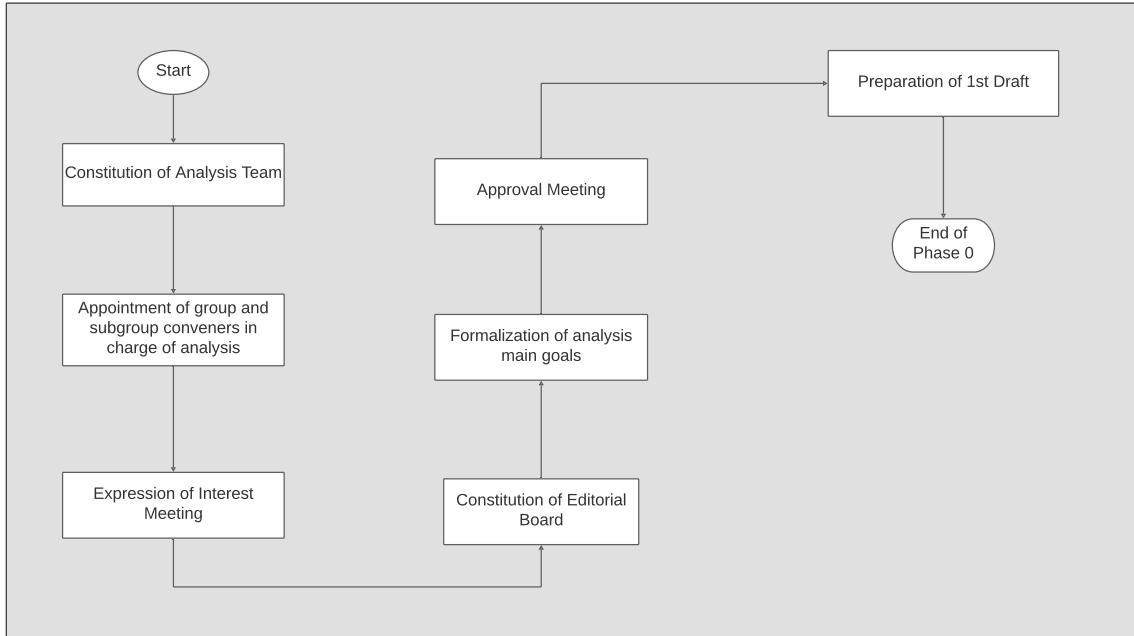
Start

Constitution of Analysis Team

Appointment of group and subgroup conveners in charge of analysis

Expression of Interest Meeting

Constitution of Editorial Board

Formalization of analysis main goals

Approval Meeting

Preparation of 1st Draft

End of Phase 0